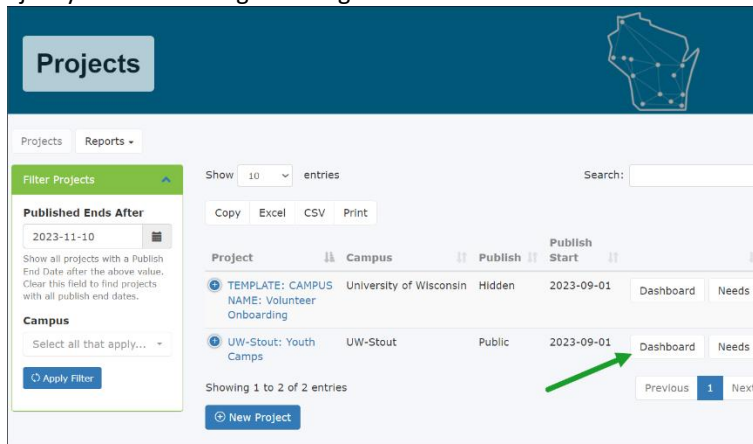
Projects

Projects Reports

Filter Projects

Published Ends After

2023-11-10

Show all projects with a Publish End Date after the above value. Clear this field to find projects with all publish end dates.

Campus

Select all that apply...

Apply Filter

Show 10 entries

Search:

Copy Excel CSV Print

| Project | Campus | Publish | Publish Start | |
|---|---|---|---|---|
| TEMPLATE: CAMPUS NAME: Volunteer Onboarding | University of Wisconsin | Hidden | 2023-09-01 | Dashboard Needs |
| UW-Stout: Youth Camps | UW-Stout | Public | 2023-09-01 | Dashboard Needs |

Showing 1 to 2 of 2 entries

Previous 1 Next

New Project